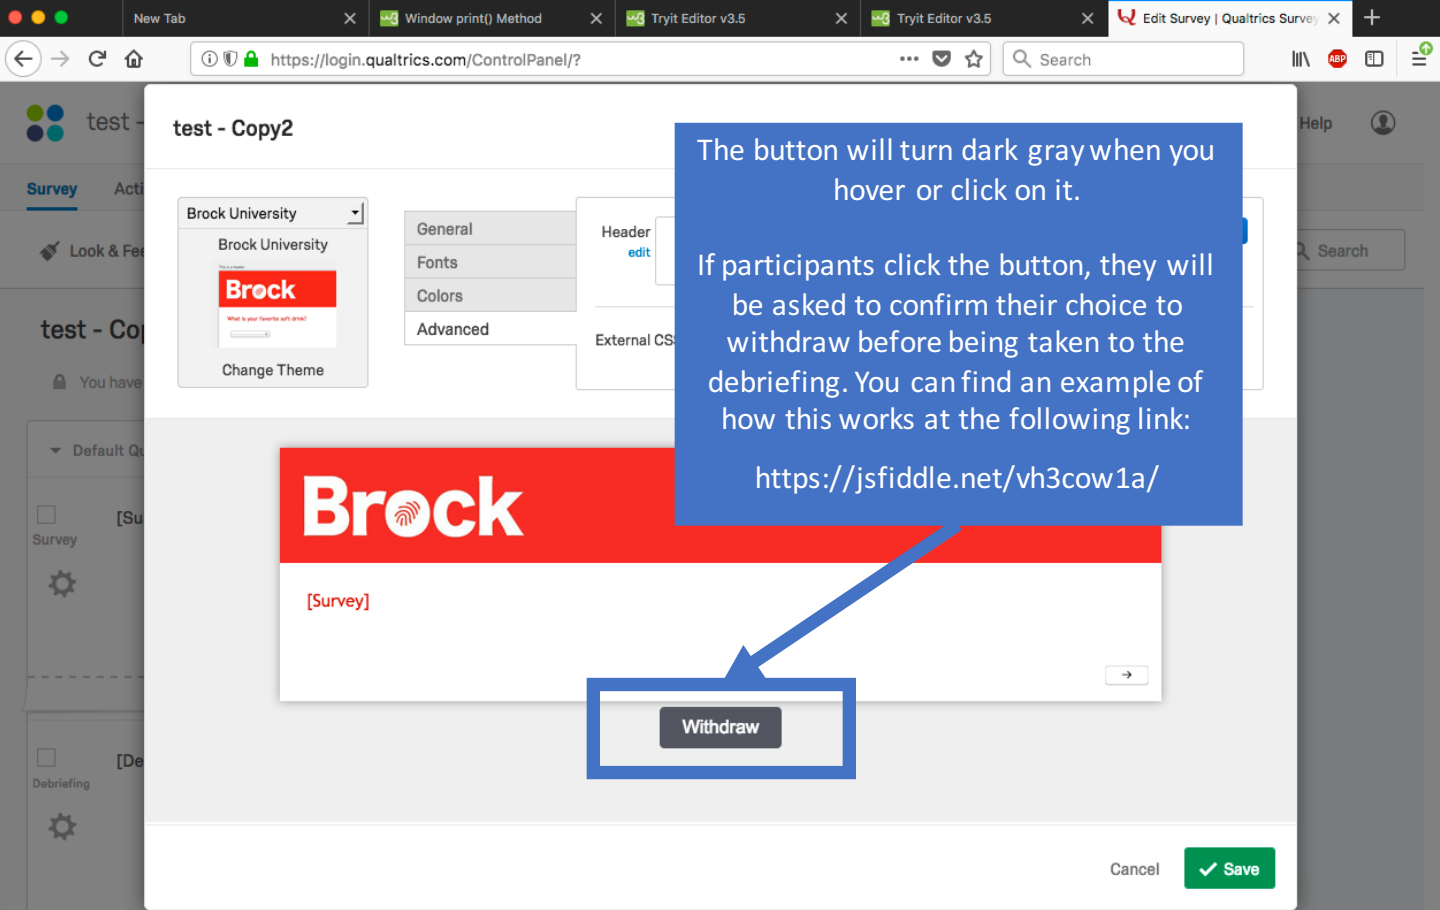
New Tab
Window print() Method
Tryit Editor v3.5
Tryit Editor v3.5
Edit Survey | Qualtrics Survey

https://login.qualtrics.com/ControlPanel/?
Search

test
Help
Survey Acti
Look & Fee
Search
test - Co
You have
Default Q
Survey [Su
Debriefing [De

test - Copy2

Brock University
Brock University
Brock
Change Theme

General
Fonts
Colors
Advanced

Header
edit
External CS

The button will turn dark gray when you hover or click on it.

If participants click the button, they will be asked to confirm their choice to withdraw before being taken to the debriefing. You can find an example of how this works at the following link:

https://jsfiddle.net/vh3cow1a/

Brock
[Survey]
Withdraw

Cancel
Save